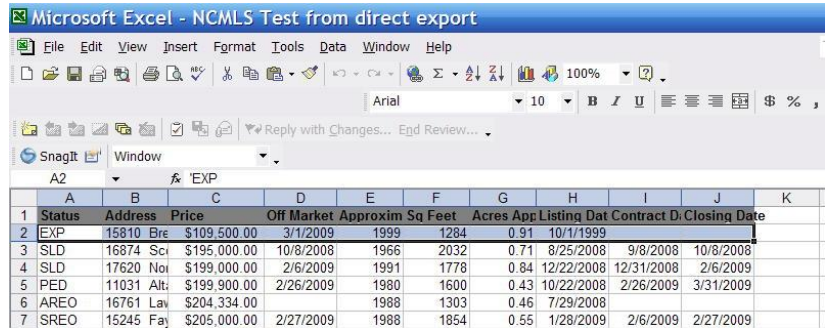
Microsoft Excel - NCMLS Test from direct export

File Edit View Insert Format Tools Data Window Help

100%

Arial 10 B I U $ %

Reply with Changes... End Review...

SnagIt Window

A2 fx 'EXP

| | A | B | C | D | E | F | G | H | I | J | K |
|---|---|---|---|---|---|---|---|---|---|---|---|
| 1 | Status | Address | Price | Off Market | Approxim | Sq Feet | Acres App | Listing Dat | Contract D | Closing Date | |
| 2 | EXP | 15810 Bre | $109,500.00 | 3/1/2009 | 1999 | 1284 | 0.91 | 10/1/1999 | | | |
| 3 | SLD | 16874 Sc | $195,000.00 | 10/8/2008 | 1966 | 2032 | 0.71 | 8/25/2008 | 9/8/2008 | 10/8/2008 | |
| 4 | SLD | 17620 Nor | $199,000.00 | 2/6/2009 | 1991 | 1778 | 0.84 | 12/22/2008 | 12/31/2008 | 2/6/2009 | |
| 5 | PED | 11031 Alt | $199,900.00 | 2/26/2009 | 1980 | 1600 | 0.43 | 10/22/2008 | 2/26/2009 | 3/31/2009 | |
| 6 | AREO | 16761 Lav | $204,334.00 | | 1988 | 1303 | 0.46 | 7/29/2008 | | | |
| 7 | SREO | 15245 Fay | $205,000.00 | 2/27/2009 | 1988 | 1854 | 0.55 | 1/28/2009 | 2/6/2009 | 2/27/2009 | |